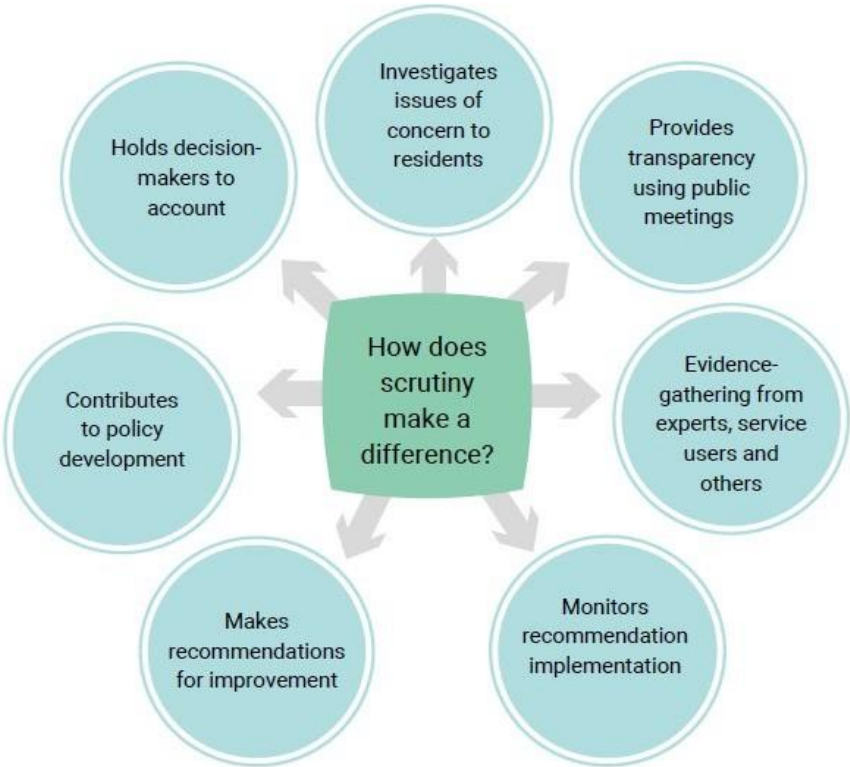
How does scrutiny make a difference?

Investigates issues of concern to residents

Provides transparency using public meetings

Evidence-gathering from experts, service users and others

Monitors recommendation implementation

Makes recommendations for improvement

Contributes to policy development

Holds decision-makers to account